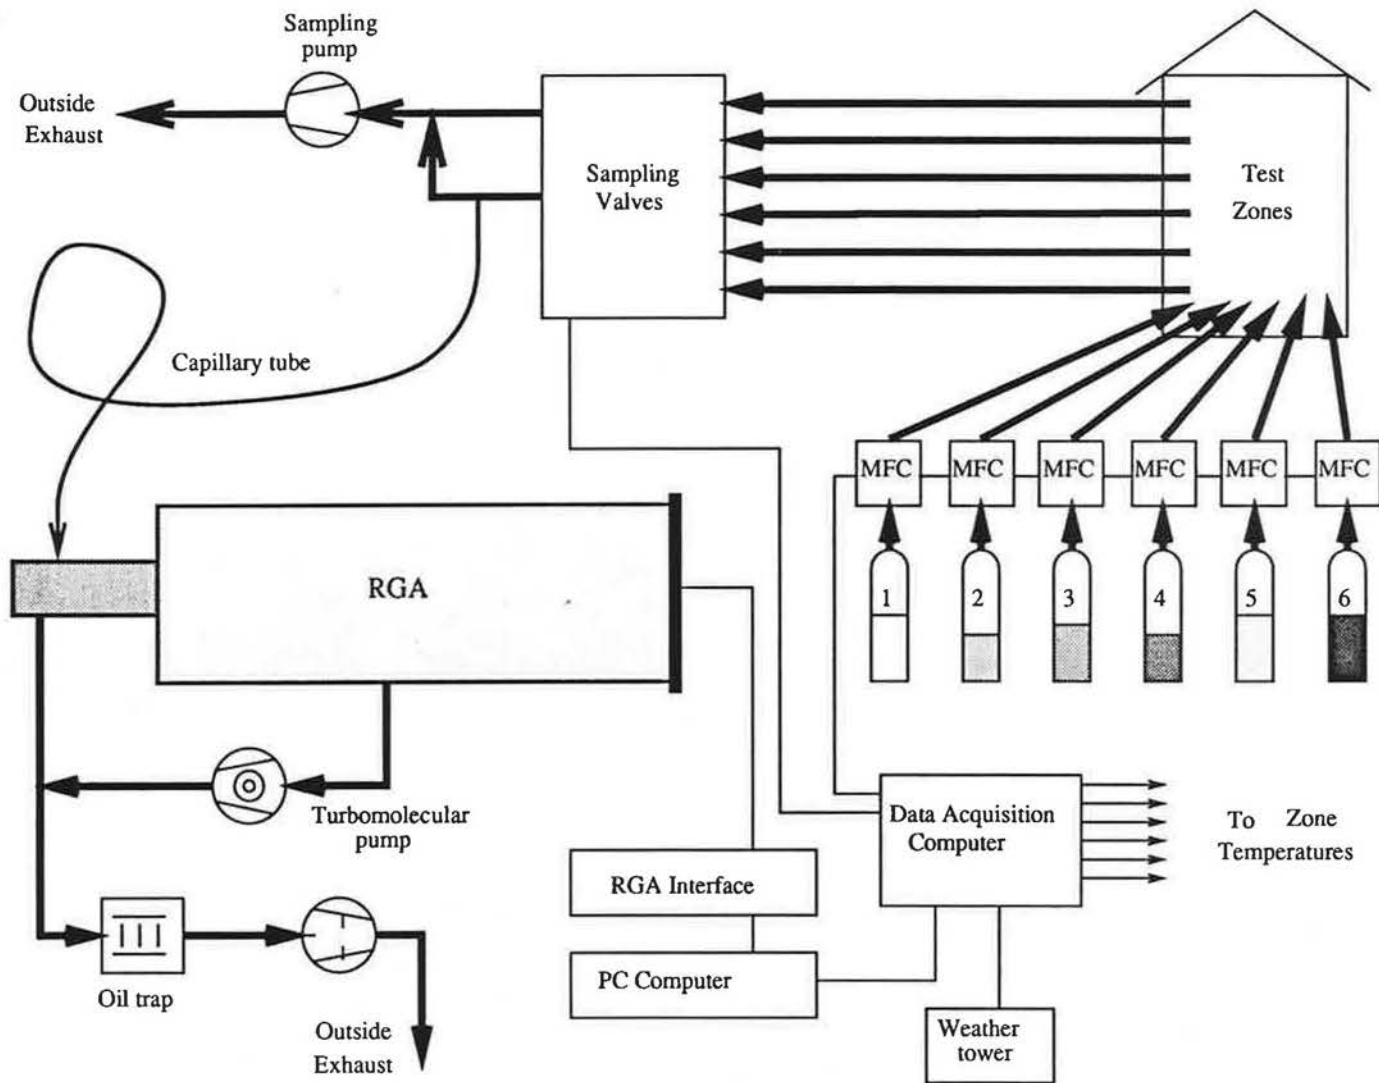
Sampling pump

Outside Exhaust

Sampling Valves

Test Zones

Capillary tube

MFC MFC MFC MFC MFC MFC

1 2 3 4 5 6

RGA

Turbomolecular pump

Data Acquisition Computer

To Zone Temperatures

RGA Interface

PC Computer

Oil trap

Outside Exhaust

Weather tower